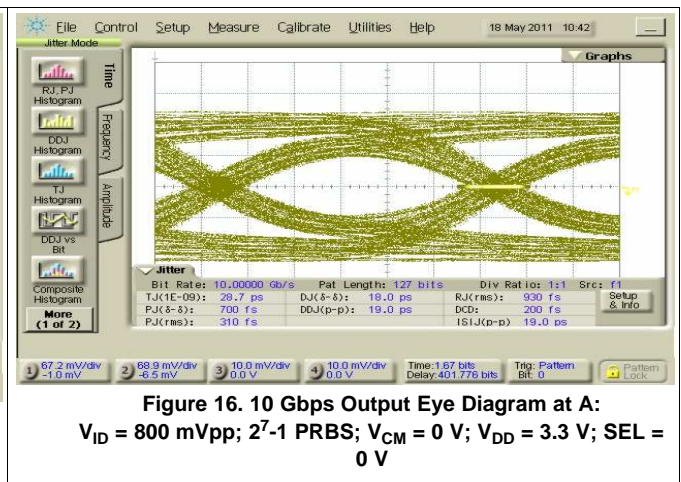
File Control Setup Measure Calibrate Utilities Help 18 May 2011 10:42

Jitter Mode

RJ, PJ Histogram

DDJ Histogram

TJ Histogram

DDJ vs Bit

Composite Histogram

More (1 of 2)

Time

Frequency

Amplitude

Graphs

Jitter

Bit Rate: 10.00000 Gb/s Pat Length: 127 bits Div Ratio: 1:1 Src: f1

| | | | | | |
|---|---|---|---|---|---|
| TJ(1E-09): | 28.7 ps | DJ(δ-δ): | 18.0 ps | RJ(rms): | 930 fs |
| PJ(δ-δ): | 700 fs | DDJ(p-p): | 19.0 ps | DCD: | 200 fs |
| PJ(rms): | 310 fs | | | ISIJ(p-p) | 19.0 ps |

Setup & Info

1) 67.2 mV/div -1.0 mV

2) 68.9 mV/div -6.5 mV

3) 10.0 mV/div 0.0 V

4) 10.0 mV/div 0.0 V

Time: 1.67 bits Delay: 401.776 bits

Trig: Pattern Bit: 0

Pattern Lock

Figure 16. 10 Gbps Output Eye Diagram at A: $V_{ID}$ = 800 mVpp; $2^7$-1 PRBS; $V_{CM}$ = 0 V; $V_{DD}$ = 3.3 V; SEL = 0 V